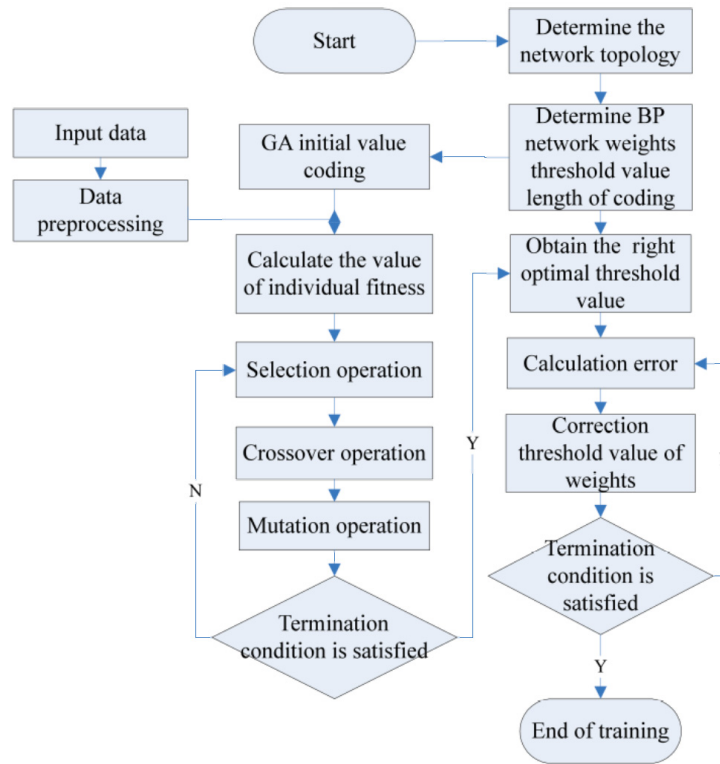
Start

Determine the network topology

Input data

GA initial value coding

Determine BP network weights threshold value length of coding

Data preprocessing

Calculate the value of individual fitness

Obtain the right optimal threshold value

Selection operation

Calculation error

Crossover operation

Y

Correction threshold value of weights

N

Mutation operation

Termination condition is satisfied

Termination condition is satisfied

Y

End of training